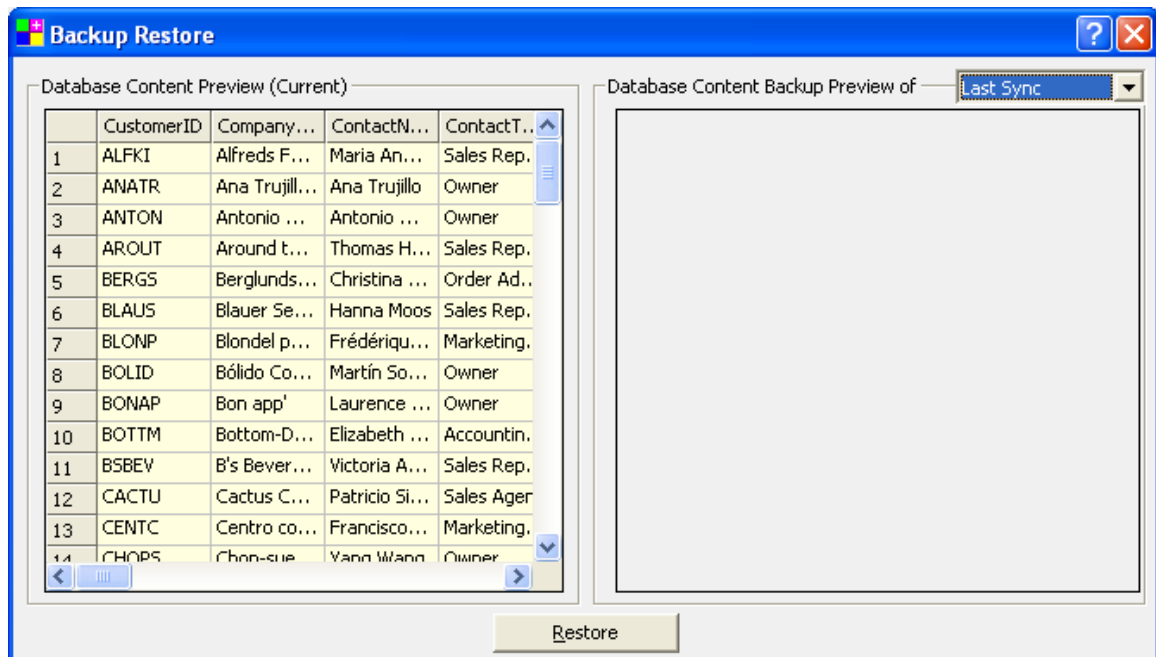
Backup Restore

Database Content Preview (Current)

| | CustomerID | Company… | ContactN… | ContactT… |
|---|---|---|---|---|
| 1 | ALFKI | Alfreds F… | Maria An… | Sales Rep. |
| 2 | ANATR | Ana Trujill… | Ana Trujillo | Owner |
| 3 | ANTON | Antonio … | Antonio … | Owner |
| 4 | AROUT | Around t… | Thomas H… | Sales Rep. |
| 5 | BERGS | Berglunds… | Christina … | Order Ad.. |
| 6 | BLAUS | Blauer Se… | Hanna Moos | Sales Rep. |
| 7 | BLONP | Blondel p… | Frédériqu… | Marketing. |
| 8 | BOLID | Bólido Co… | Martín So… | Owner |
| 9 | BONAP | Bon app' | Laurence … | Owner |
| 10 | BOTTM | Bottom-D… | Elizabeth … | Accountin. |
| 11 | BSBEV | B's Bever… | Victoria A… | Sales Rep. |
| 12 | CACTU | Cactus C… | Patricio Si… | Sales Ager |
| 13 | CENTC | Centro co… | Francisco… | Marketing. |
| 14 | CHOPS | Chop-sue… | Yang Wang | Owner |

Database Content Backup Preview of Last Sync

Restore